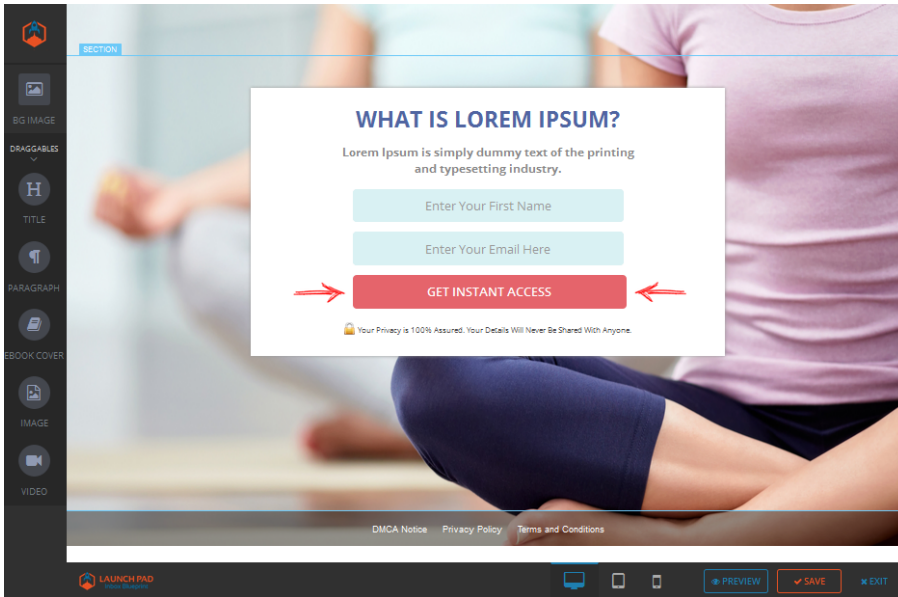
BG IMAGE

DRAGGABLES

TITLE

PARAGRAPH

EBOOK COVER

IMAGE

VIDEO

SECTION

WHAT IS LOREM IPSUM?

Lorem Ipsum is simply dummy text of the printing and typesetting industry.

Enter Your First Name

Enter Your Email Here

GET INSTANT ACCESS

Your Privacy is 100% Assured. Your Details Will Never Be Shared With Anyone.

DMCA Notice Privacy Policy Terms and Conditions

LAUNCH PAD

PREVIEW SAVE EXIT